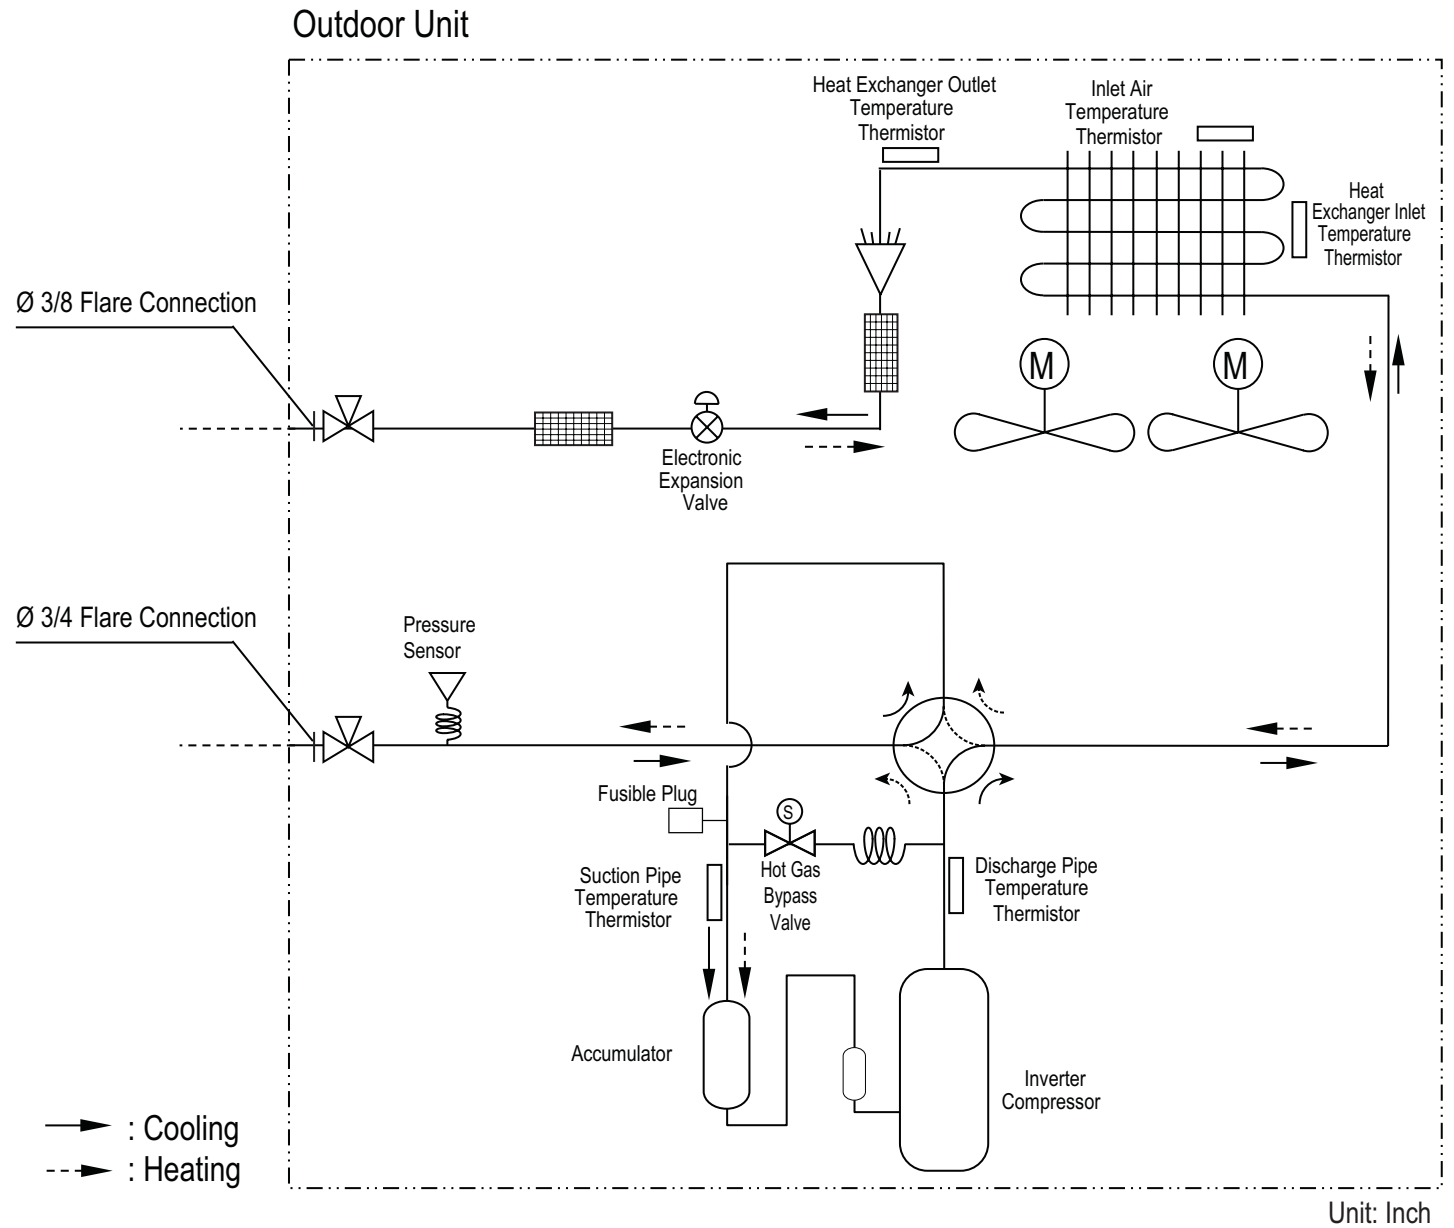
Outdoor Unit

Heat Exchanger Outlet Temperature Thermistor

Inlet Air Temperature Thermistor

Heat Exchanger Inlet Temperature Thermistor

Ø 3/8 Flare Connection

M

M

Electronic Expansion Valve

Ø 3/4 Flare Connection

Pressure Sensor

Fusible Plug

S

Suction Pipe Temperature Thermistor

Hot Gas Bypass Valve

Discharge Pipe Temperature Thermistor

Accumulator

Inverter Compressor

: Cooling

: Heating

Unit: Inch